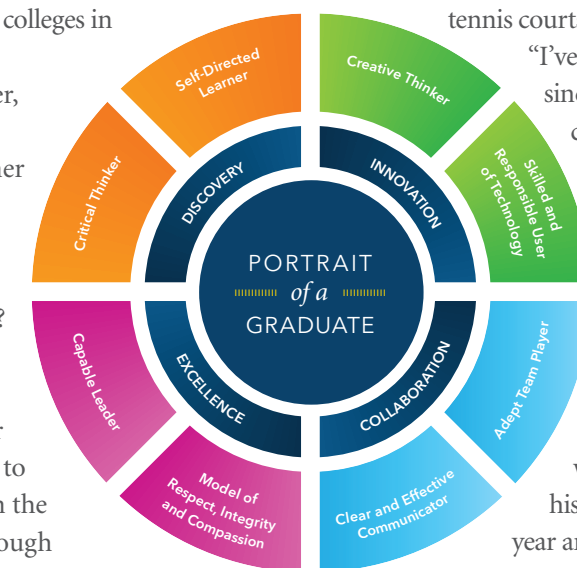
colleges in

er,

her

?

to
n the
ough

tennis court
"I've
sinc
c

v
his
year a

Self-Directed Learner

Creative Thinker

Critical Thinker

DISCOVERY

INNOVATION

Skilled and Responsible User of Technology

PORTRAIT
of a
GRADUATE

Capable Leader

EXCELLENCE

COLLABORATION

Adept Team Player

Model of Respect, Integrity and Compassion

Clear and Effective Communicator